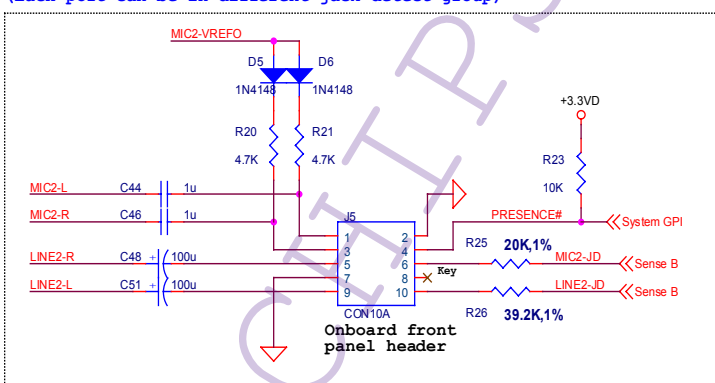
(Each port can be in different jack detect group)

MIC2-VREFO
D5
D6
1N4148
1N4148
R20
4.7K
R21
4.7K
+3.3VD
R23
10K
MIC2-L
C44
1u
MIC2-R
C46
1u
J5
PRESENCE#
System GPI
1
2
3
4
R25
20K,1%
LINE2-R
C48
100u
5
6
MIC2-JD
Sense B
7
8
Key
LINE2-L
C51
100u
9
10
LINE2-JD
Sense B
CON10A
R26
39.2K,1%
Onboard front panel header